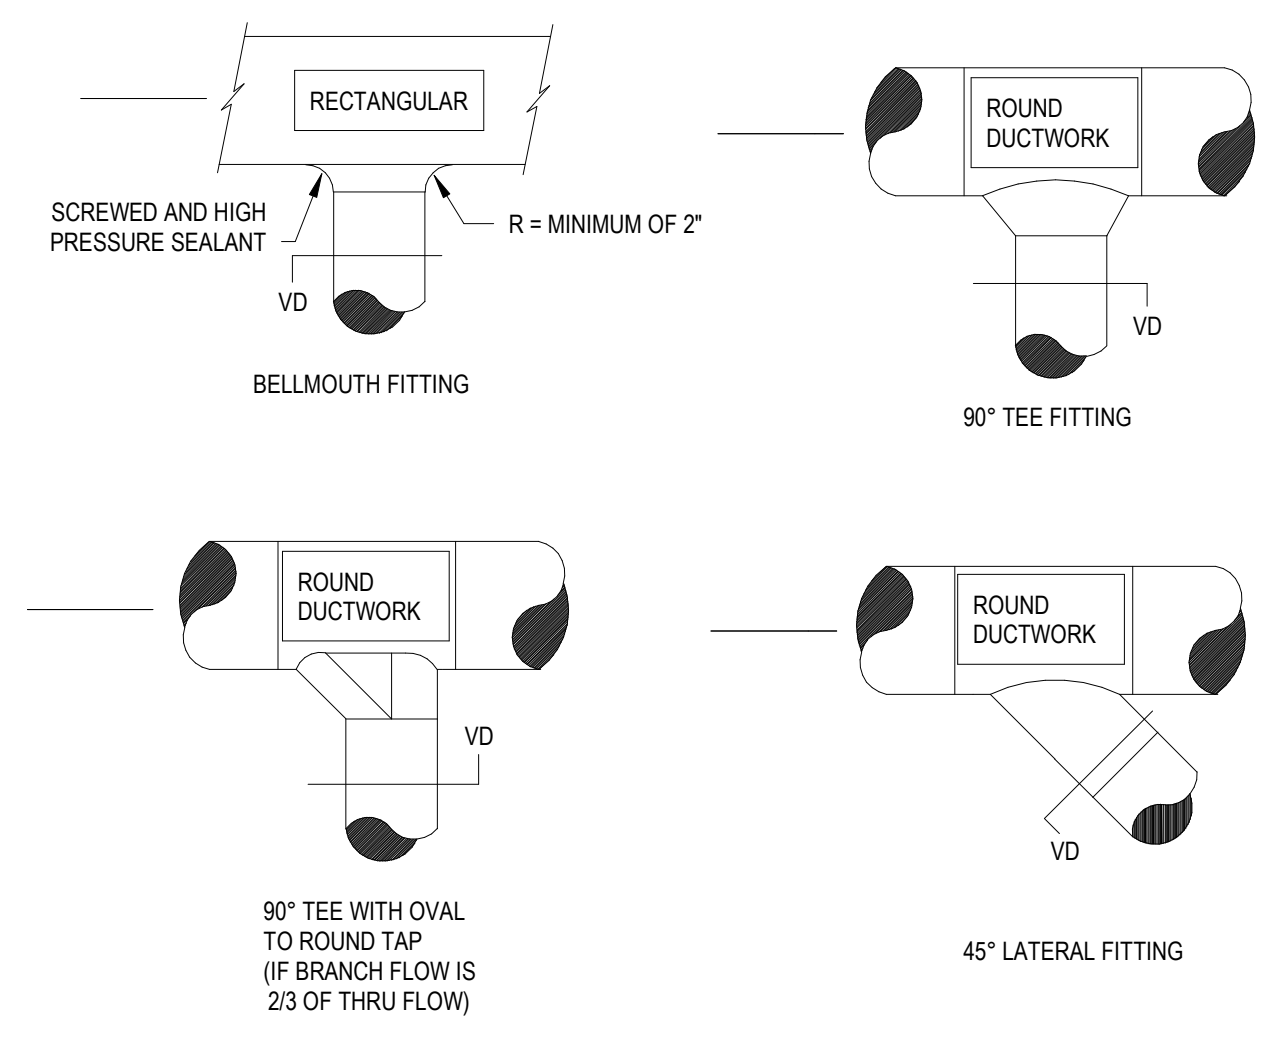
RECTANGULAR

SCREWED AND HIGH PRESSURE SEALANT

R = MINIMUM OF 2"

VD

BELLMOUTH FITTING

ROUND DUCTWORK

VD

90° TEE FITTING

ROUND DUCTWORK

VD

90° TEE WITH OVAL TO ROUND TAP (IF BRANCH FLOW IS 2/3 OF THRU FLOW)

ROUND DUCTWORK

VD

45° LATERAL FITTING